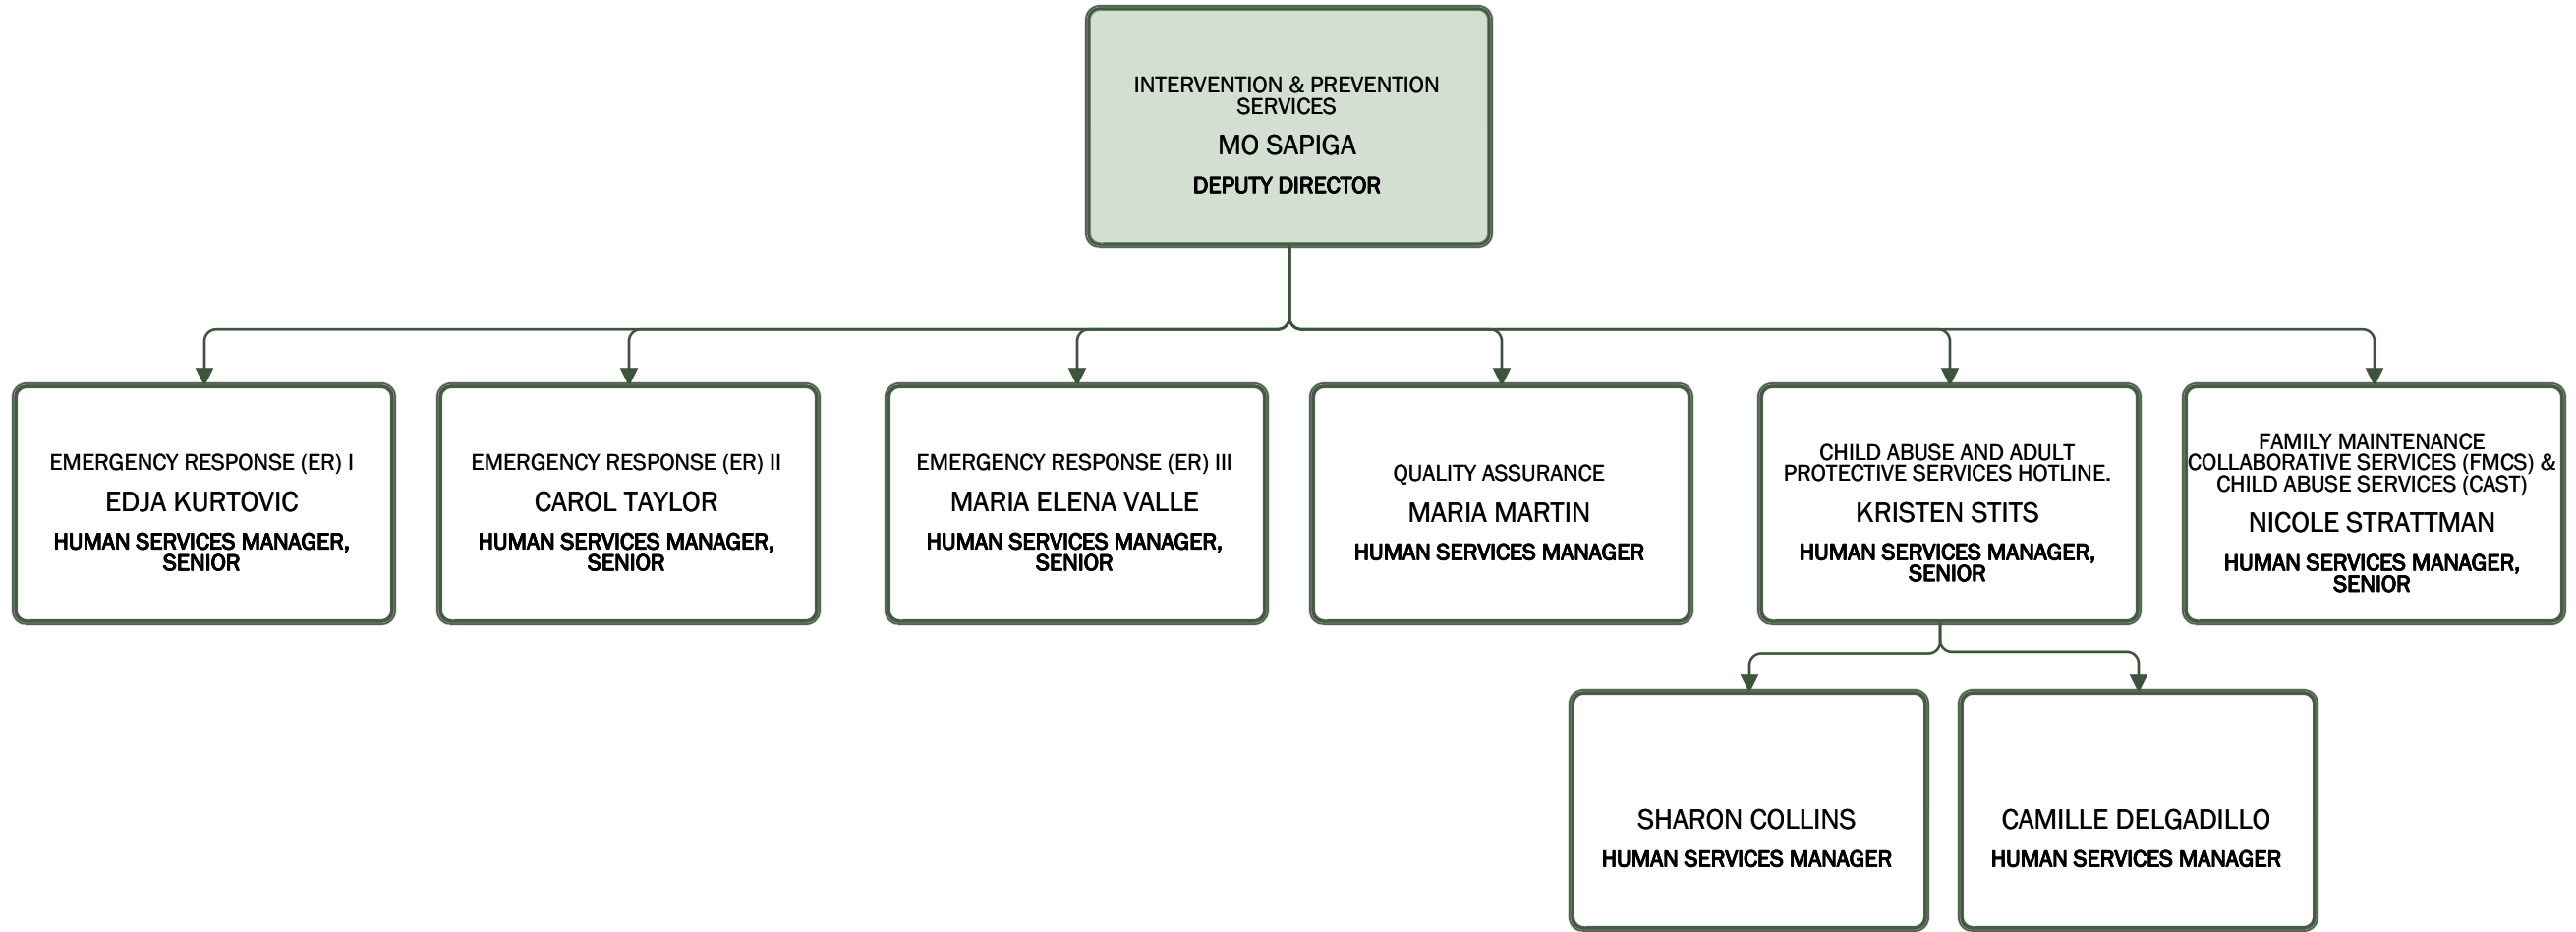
INTERVENTION & PREVENTION SERVICES
MO SAPIGA
DEPUTY DIRECTOR

EMERGENCY RESPONSE (ER) I
EDJA KURTOVIC
HUMAN SERVICES MANAGER, SENIOR

EMERGENCY RESPONSE (ER) II
CAROL TAYLOR
HUMAN SERVICES MANAGER, SENIOR

EMERGENCY RESPONSE (ER) III
MARIA ELENA VALLE
HUMAN SERVICES MANAGER, SENIOR

QUALITY ASSURANCE
MARIA MARTIN
HUMAN SERVICES MANAGER

CHILD ABUSE AND ADULT PROTECTIVE SERVICES HOTLINE.
KRISTEN STITS
HUMAN SERVICES MANAGER, SENIOR

FAMILY MAINTENANCE COLLABORATIVE SERVICES (FMCS) & CHILD ABUSE SERVICES (CAST)
NICOLE STRATTMAN
HUMAN SERVICES MANAGER, SENIOR

SHARON COLLINS
HUMAN SERVICES MANAGER

CAMILLE DELGADILLO
HUMAN SERVICES MANAGER